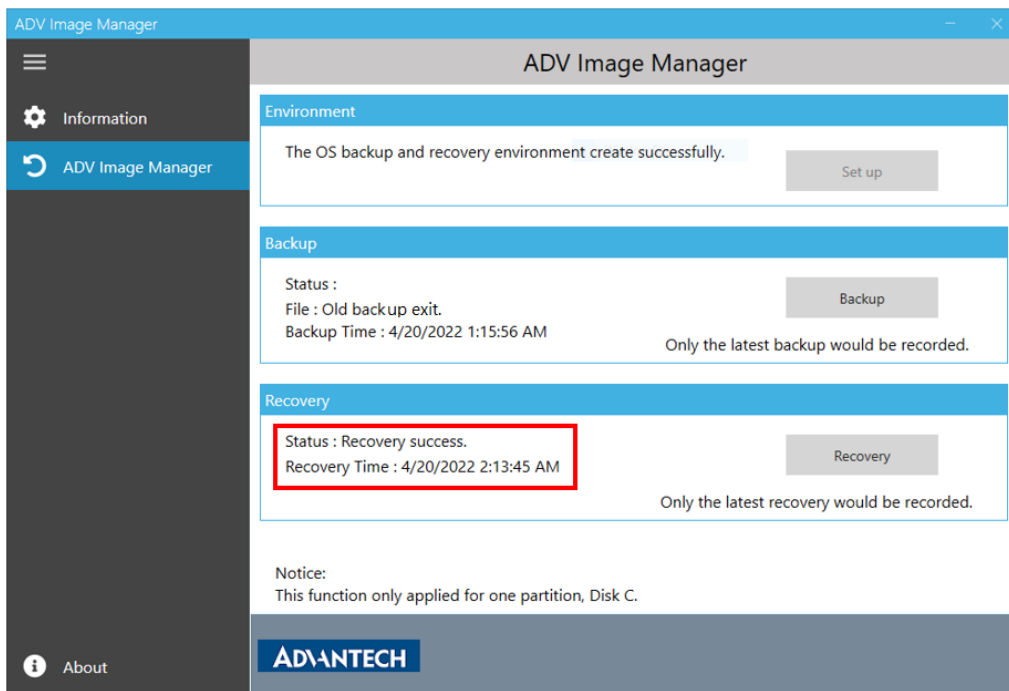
ADV Image Manager

Information

ADV Image Manager

About

ADV Image Manager

Environment

The OS backup and recovery environment create successfully.

Set up

Backup

Status :
File : Old backup exit.
Backup Time : 4/20/2022 1:15:56 AM

Backup

Only the latest backup would be recorded.

Recovery

Status : Recovery success.
Recovery Time : 4/20/2022 2:13:45 AM

Recovery

Only the latest recovery would be recorded.

Notice:
This function only applied for one partition, Disk C.

ADVANTECH